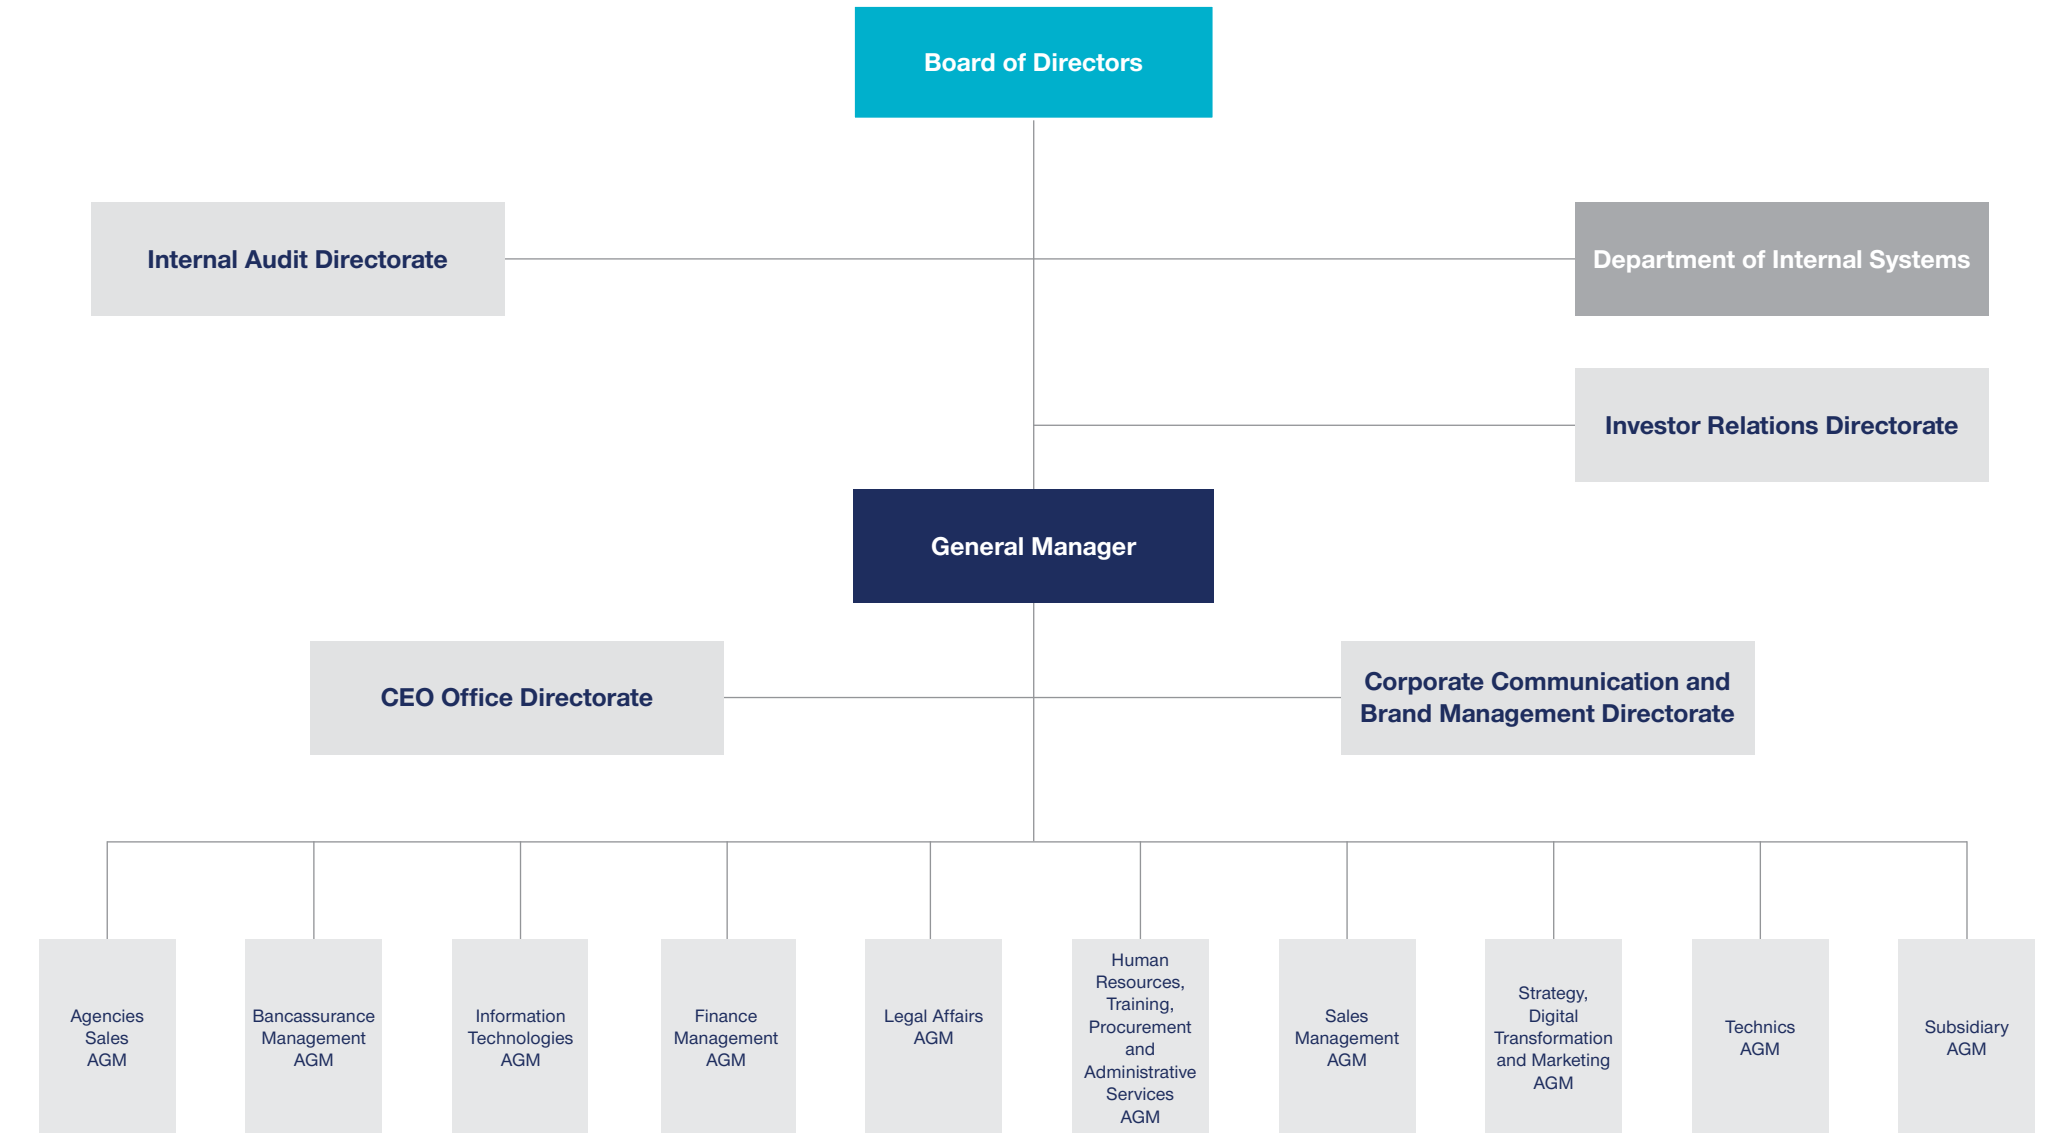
Board of Directors

Internal Audit Directorate

Department of Internal Systems

Investor Relations Directorate

General Manager

CEO Office Directorate

Corporate Communication and Brand Management Directorate

Agencies Sales AGM

Bancassurance Management AGM

Information Technologies AGM

Finance Management AGM

Legal Affairs AGM

Human Resources, Training, Procurement and Administrative Services AGM

Sales Management AGM

Strategy, Digital Transformation and Marketing AGM

Technics AGM

Subsidiary AGM